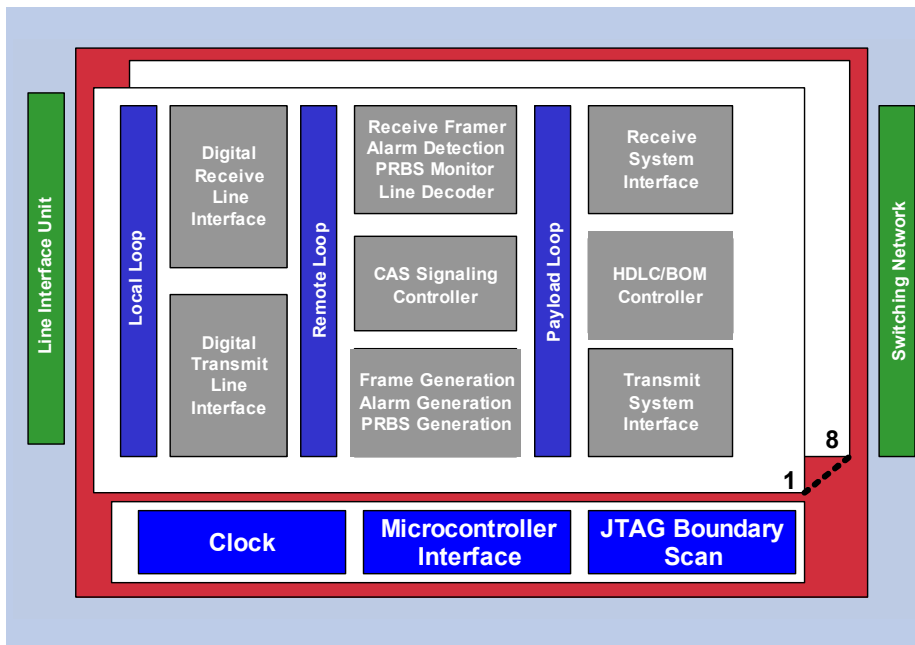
Line Interface Unit

Local Loop

Digital Receive Line Interface

Digital Transmit Line Interface

Remote Loop

Receive Framer Alarm Detection PRBS Monitor Line Decoder

CAS Signaling Controller

Frame Generation Alarm Generation PRBS Generation

Payload Loop

Receive System Interface

HDLC/BOM Controller

Transmit System Interface

Switching Network

8

1

Clock

Microcontroller Interface

JTAG Boundary Scan